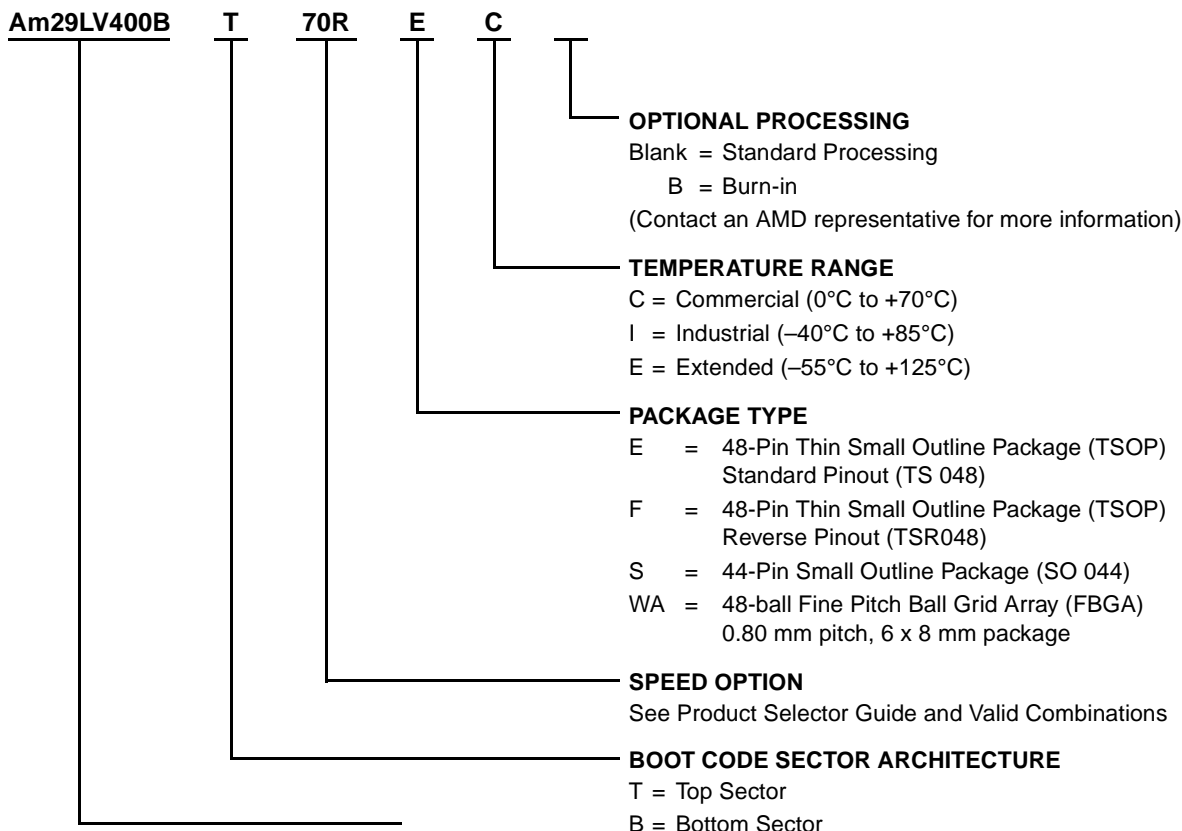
Am29LV400B T 70R E C

OPTIONAL PROCESSING
Blank = Standard Processing
B = Burn-in
(Contact an AMD representative for more information)

TEMPERATURE RANGE
C = Commercial (0°C to +70°C)
I = Industrial (–40°C to +85°C)
E = Extended (–55°C to +125°C)

PACKAGE TYPE
E = 48-Pin Thin Small Outline Package (TSOP) Standard Pinout (TS 048)
F = 48-Pin Thin Small Outline Package (TSOP) Reverse Pinout (TSR048)
S = 44-Pin Small Outline Package (SO 044)
WA = 48-ball Fine Pitch Ball Grid Array (FBGA) 0.80 mm pitch, 6 x 8 mm package

SPEED OPTION
See Product Selector Guide and Valid Combinations

BOOT CODE SECTOR ARCHITECTURE
T = Top Sector
B = Bottom Sector